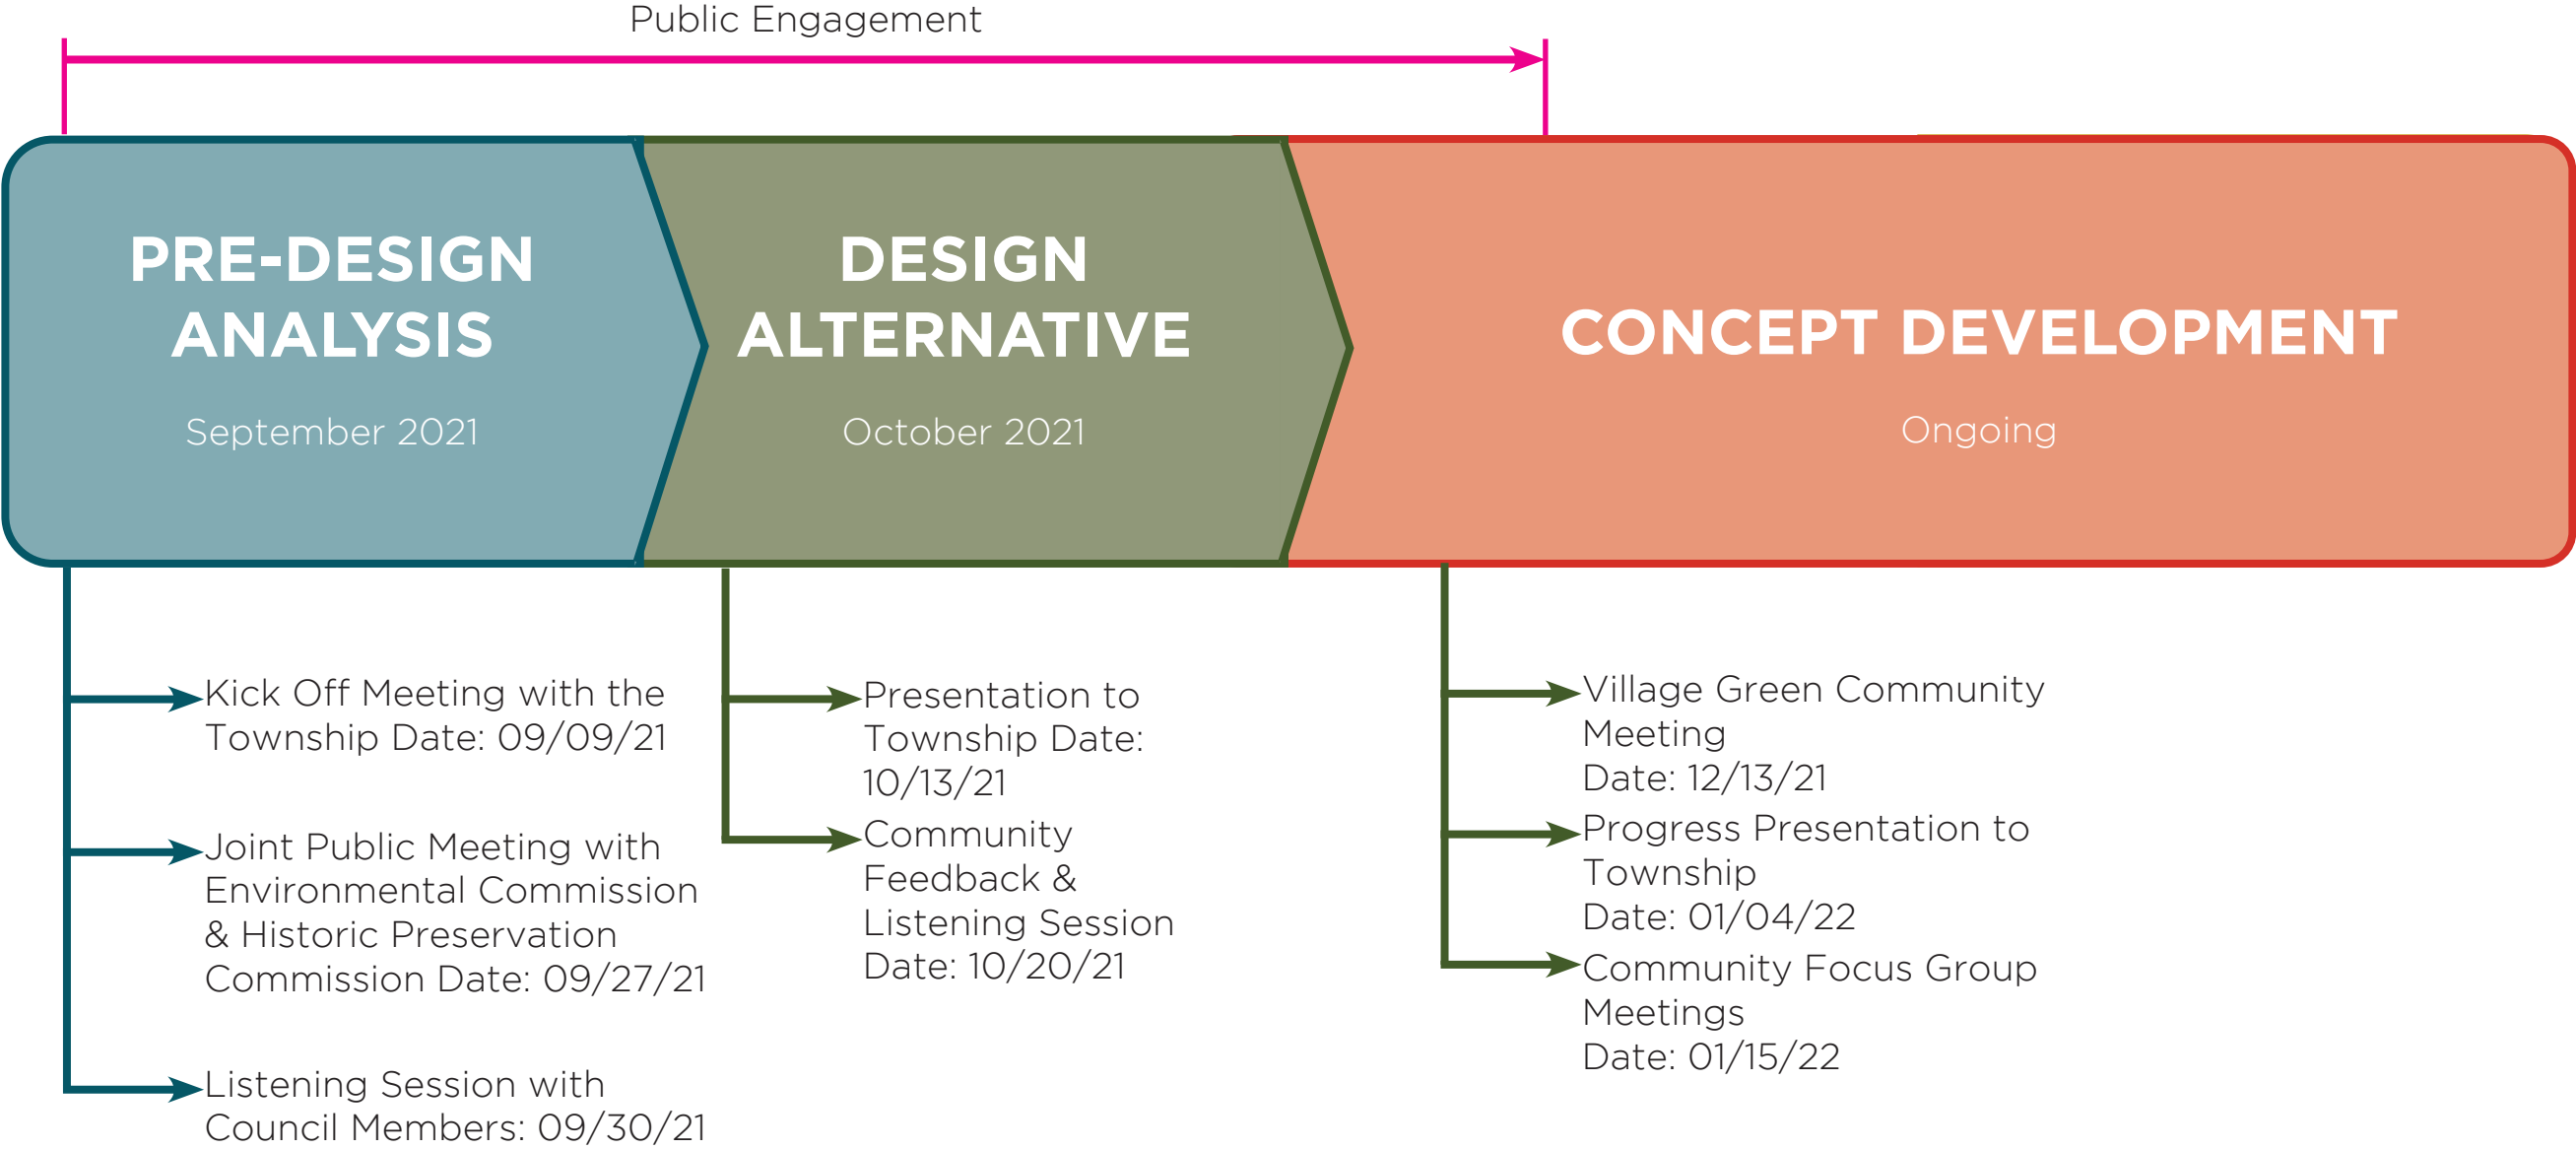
Public Engagement

PRE-DESIGN ANALYSIS

September 2021

DESIGN ALTERNATIVE

October 2021

CONCEPT DEVELOPMENT

Ongoing

Kick Off Meeting with the Township Date: 09/09/21

Joint Public Meeting with Environmental Commission & Historic Preservation Commission Date: 09/27/21

Listening Session with Council Members: 09/30/21

Presentation to Township Date: 10/13/21

Community Feedback & Listening Session Date: 10/20/21

Village Green Community Meeting
Date: 12/13/21

Progress Presentation to Township
Date: 01/04/22

Community Focus Group Meetings
Date: 01/15/22